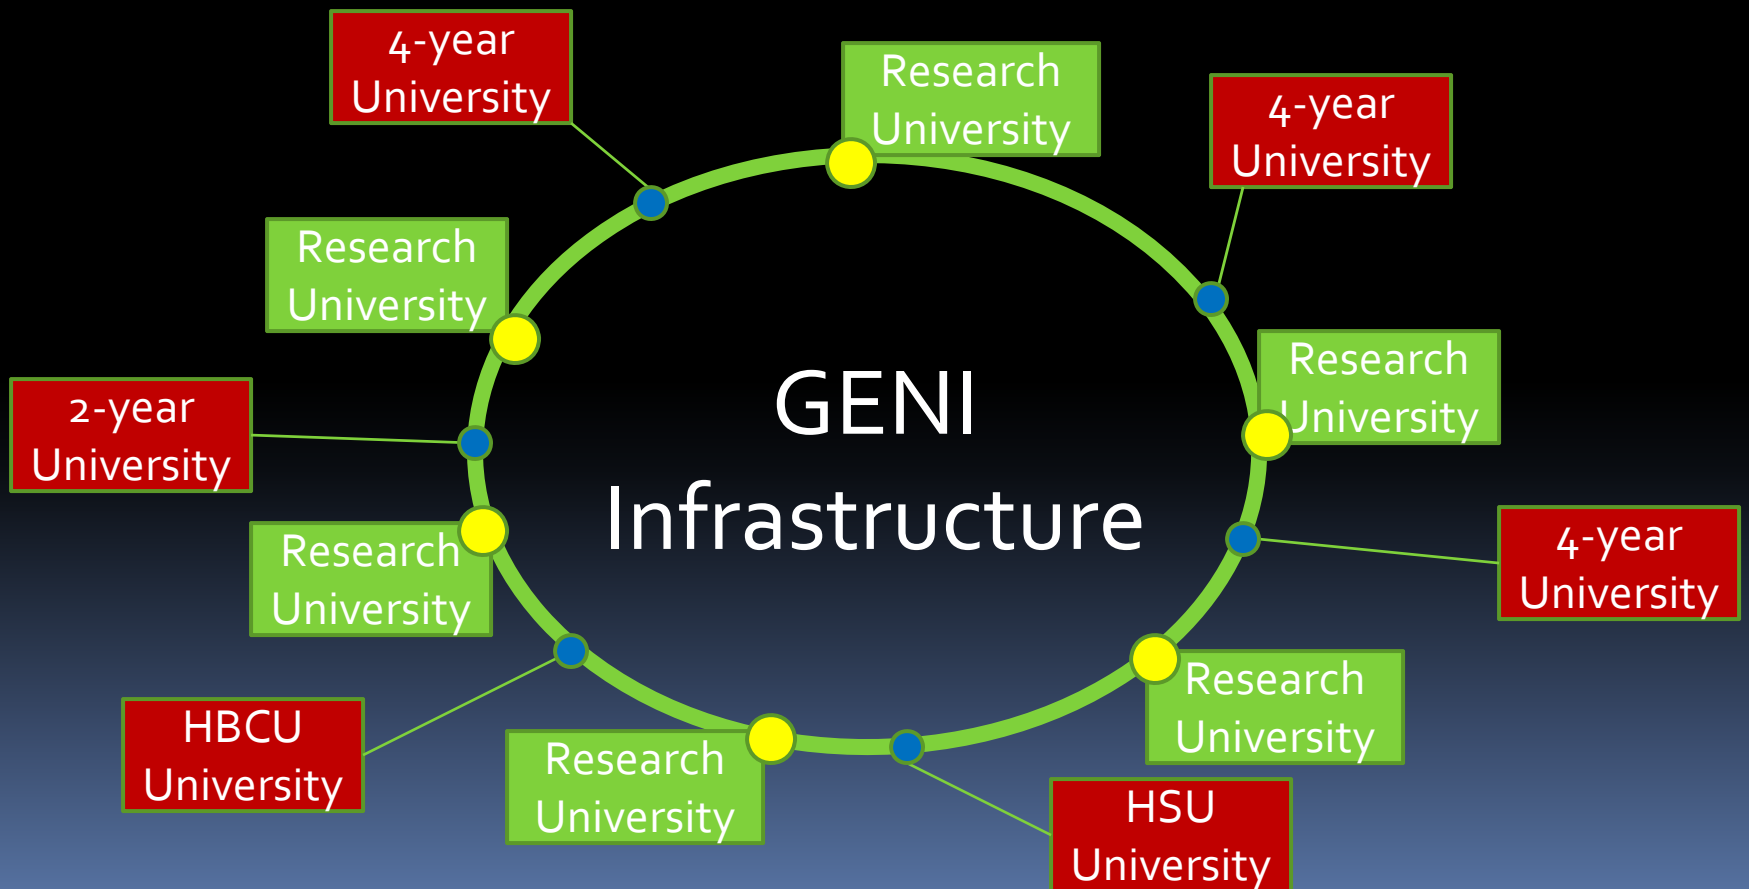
4-year University

Research University

4-year University

Research University

GENI Infrastructure

Research University

2-year University

Research University

4-year University

Research University

HBCU University

Research University

HSU University